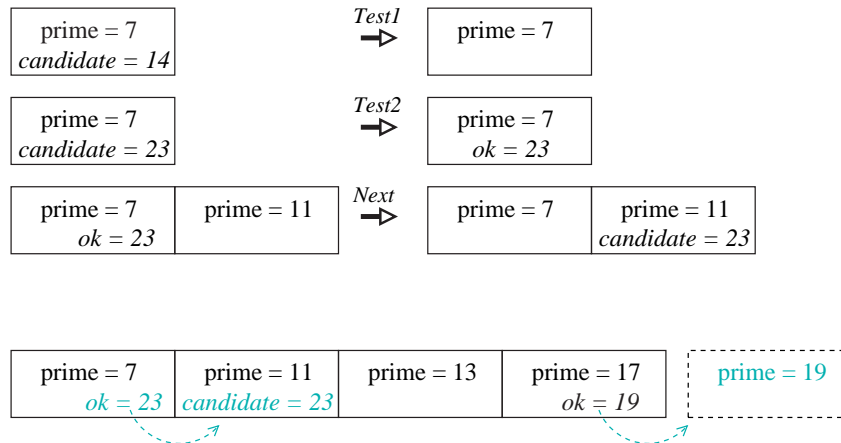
prime = 7
candidate = 14

Test1

prime = 7

prime = 7
candidate = 23

Test2

prime = 7
ok = 23

prime = 7
ok = 23

prime = 11

Next

prime = 7

prime = 11
candidate = 23

prime = 7
ok = 23

prime = 11
candidate = 23

prime = 13

prime = 17
ok = 19

prime = 19